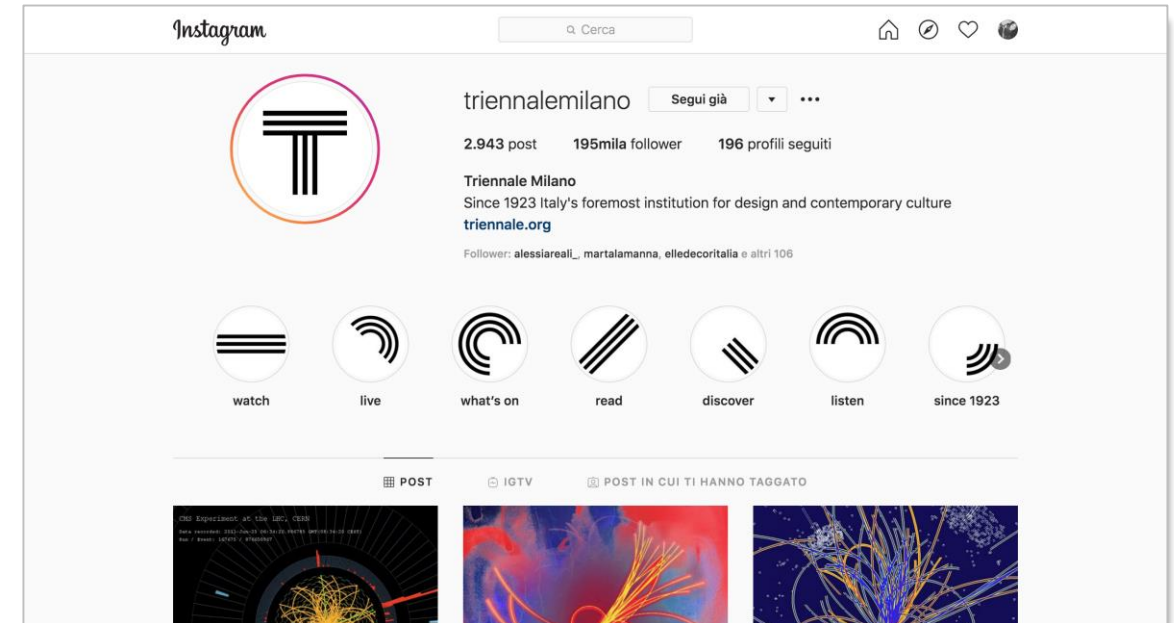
Instagram

Cerca

triennalemilano Segui già

2.943 post 195mila follower 196 profili seguiti

Triennale Milano
Since 1923 Italy's foremost institution for design and contemporary culture
triennale.org

Follower: alessiareali_, martalamanna, elledecoritalia e altri 106

watch live what's on read discover listen since 1923

POST IGTV POST IN CUI TI HANNO TAGGATO

CMS Experiment at the LHC, CERN
Data recorded: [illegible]
Run / Event: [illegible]